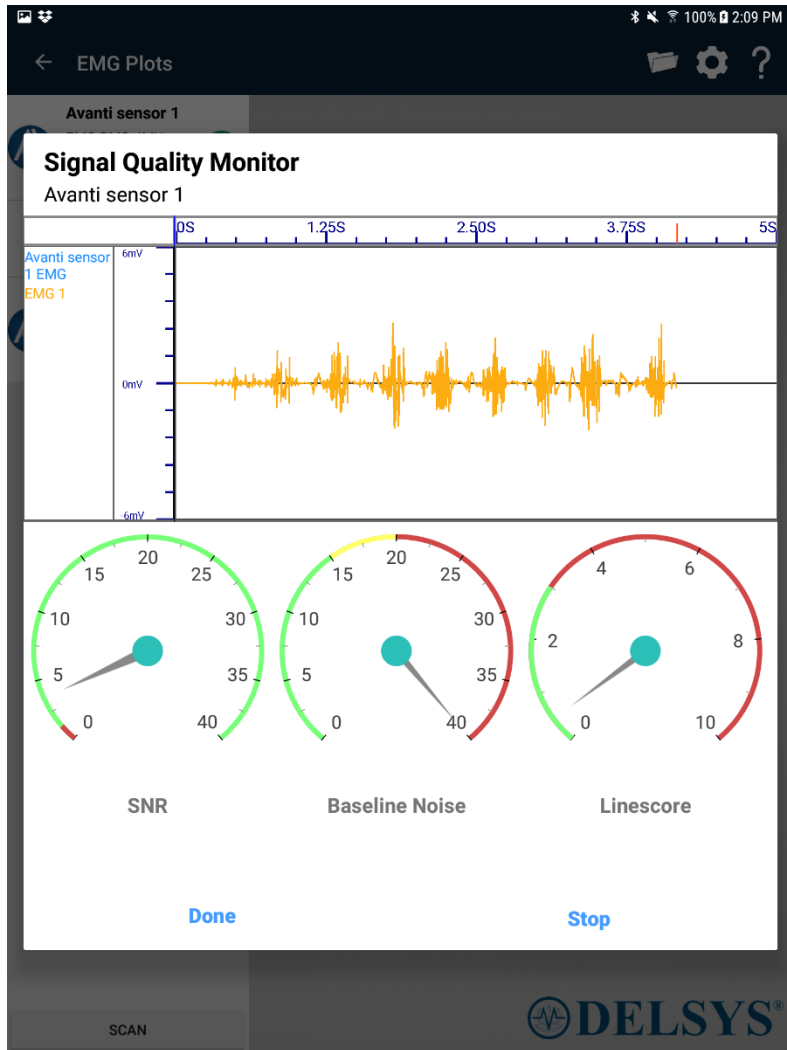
100% 2:09 PM

EMG Plots

Avanti sensor 1

Signal Quality Monitor
Avanti sensor 1

0S 1.25S 2.50S 3.75S 5S

Avanti sensor 1 EMG
EMG 1

6mV
0mV
-6mV

20
15 25
10 30
5 35
0 40

SNR

20
15 25
10 30
5 35
0 40

Baseline Noise

4 6
2 8
0 10

Linescore

Done

Stop

SCAN

DELSYS®